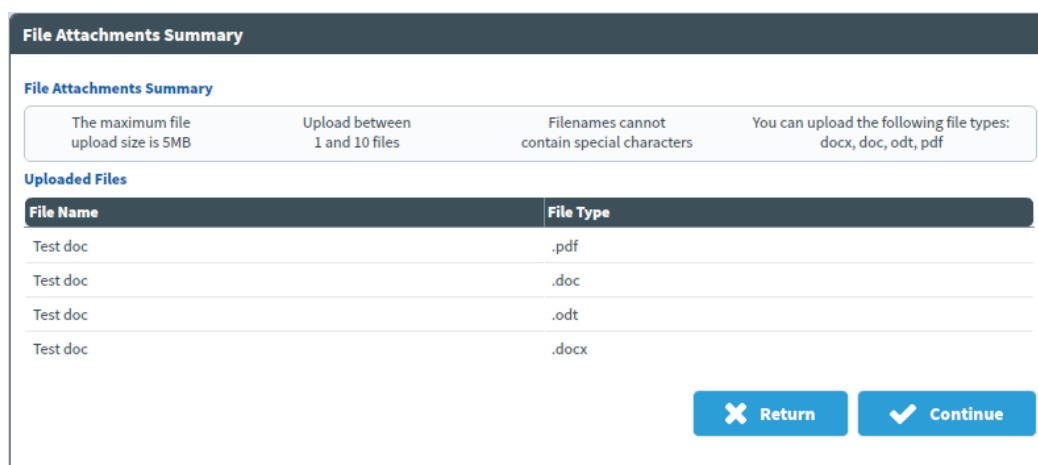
File Attachments Summary

File Attachments Summary

The maximum file upload size is 5MB

Upload between 1 and 10 files

Filenames cannot contain special characters

You can upload the following file types: docx, doc, odt, pdf

Uploaded Files

| File Name | File Type |
|---|---|
| Test doc | .pdf |
| Test doc | .doc |
| Test doc | .odt |
| Test doc | .docx |

Return

Continue